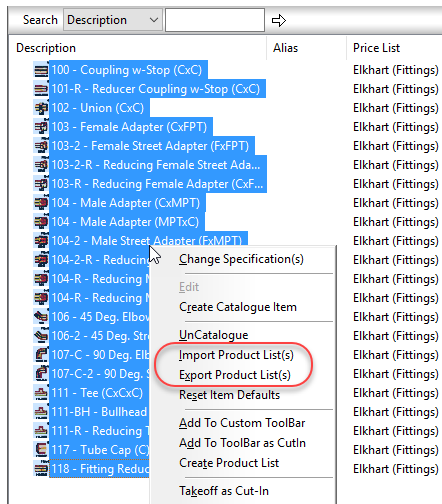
Search Description

| Description | Alias | Price List |
|---|---|---|
| 100 - Coupling w-Stop (CxC) | | Elkhart (Fittings) |
| 101-R - Reducer Coupling w-Stop (CxC) | | Elkhart (Fittings) |
| 102 - Union (CxC) | | Elkhart (Fittings) |
| 103 - Female Adapter (CxFPT) | | Elkhart (Fittings) |
| 103-2 - Female Street Adapter (FxFPT) | | Elkhart (Fittings) |
| 103-2-R - Reducing Female Street Ada... | | Elkhart (Fittings) |
| 103-R - Reducing Female Adapter (CxF... | | Elkhart (Fittings) |
| 104 - Male Adapter (CxMPT) | | Elkhart (Fittings) |
| 104 - Male Adapter (MPTxC) | | Elkhart (Fittings) |
| 104-2 - Male Street Adapter (FxMPT) | | Elkhart (Fittings) |
| 104-2-R - Reducin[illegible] | | Elkhart (Fittings) |
| 104-R - Reducing M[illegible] | | Elkhart (Fittings) |
| 104-R - Reducing M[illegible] | | Elkhart (Fittings) |
| 106 - 45 Deg. Elbow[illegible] | | Elkhart (Fittings) |
| 106-2 - 45 Deg. Str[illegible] | | Elkhart (Fittings) |
| 107-C - 90 Deg. Elb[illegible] | | Elkhart (Fittings) |
| 107-C-2 - 90 Deg. S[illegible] | | Elkhart (Fittings) |
| 111 - Tee (CxCxC) | | Elkhart (Fittings) |
| 111-BH - Bullhead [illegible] | | Elkhart (Fittings) |
| 111-R - Reducing T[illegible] | | Elkhart (Fittings) |
| 117 - Tube Cap (C)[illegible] | | Elkhart (Fittings) |
| 118 - Fitting Reduc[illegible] | | Elkhart (Fittings) |

Change Specification(s)
Edit
Create Catalogue Item
UnCatalogue
Import Product List(s)
Export Product List(s)
Reset Item Defaults
Add To Custom ToolBar
Add To ToolBar as CutIn
Create Product List
Takeoff as Cut-In